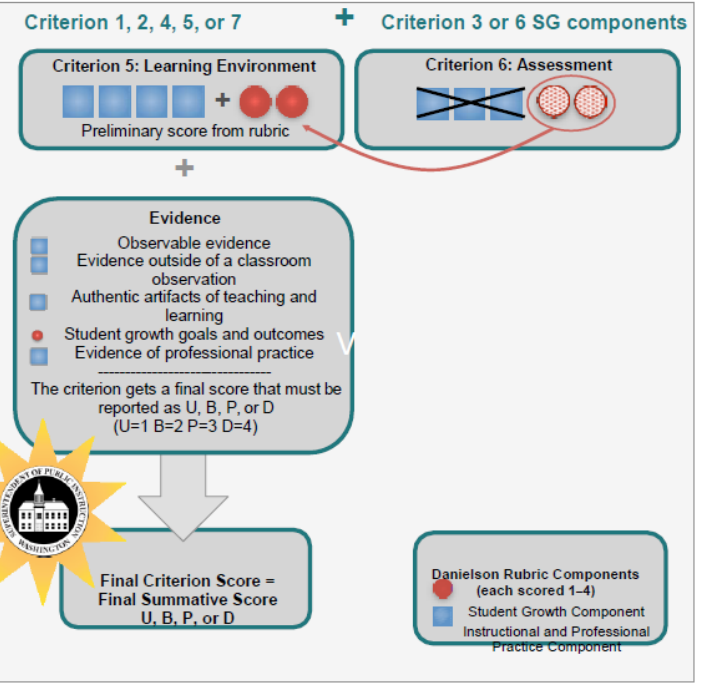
Criterion 1, 2, 4, 5, or 7 + Criterion 3 or 6 SG components

Criterion 5: Learning Environment
+
Preliminary score from rubric

Criterion 6: Assessment

+

Evidence
Observable evidence
Evidence outside of a classroom observation
Authentic artifacts of teaching and learning
Student growth goals and outcomes
Evidence of professional practice
--------------------------------
The criterion gets a final score that must be reported as U, B, P, or D
(U=1 B=2 P=3 D=4)

SUPERINTENDENT OF PUBLIC INSTRUCTION WASHINGTON

Final Criterion Score = Final Summative Score
U, B, P, or D

Danielson Rubric Components (each scored 1–4)
Student Growth Component
Instructional and Professional Practice Component